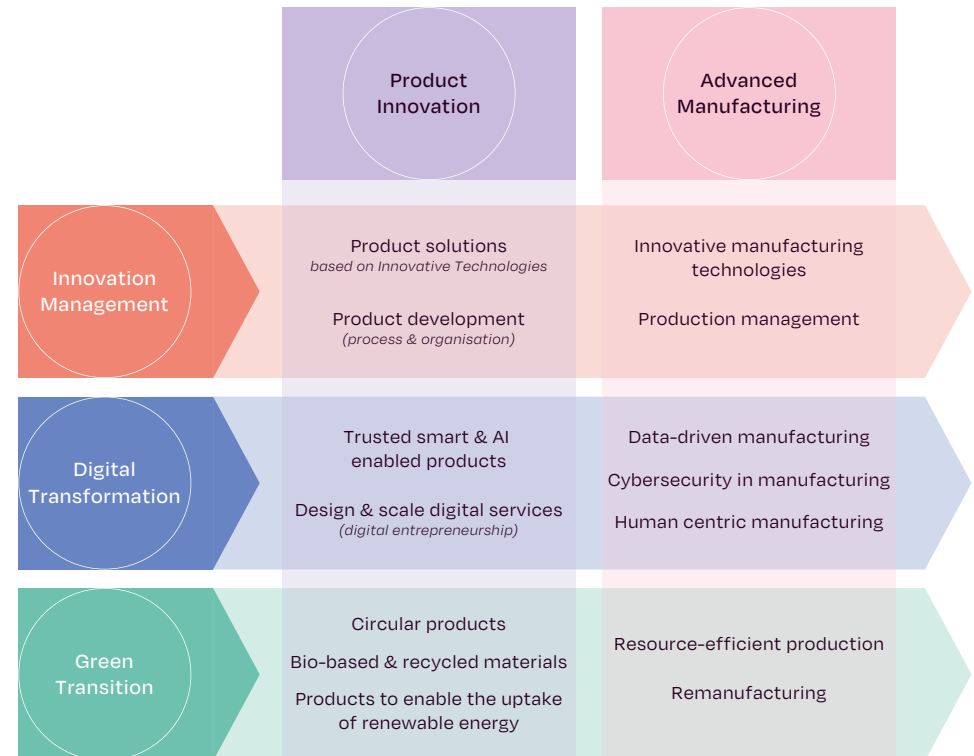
Product Innovation

Advanced Manufacturing

Innovation Management

Product solutions
based on Innovative Technologies

Product development
(process & organisation)

Innovative manufacturing technologies

Production management

Digital Transformation

Trusted smart & AI enabled products

Design & scale digital services
(digital entrepreneurship)

Data-driven manufacturing

Cybersecurity in manufacturing

Human centric manufacturing

Green Transition

Circular products

Bio-based & recycled materials

Products to enable the uptake of renewable energy

Resource-efficient production

Remanufacturing